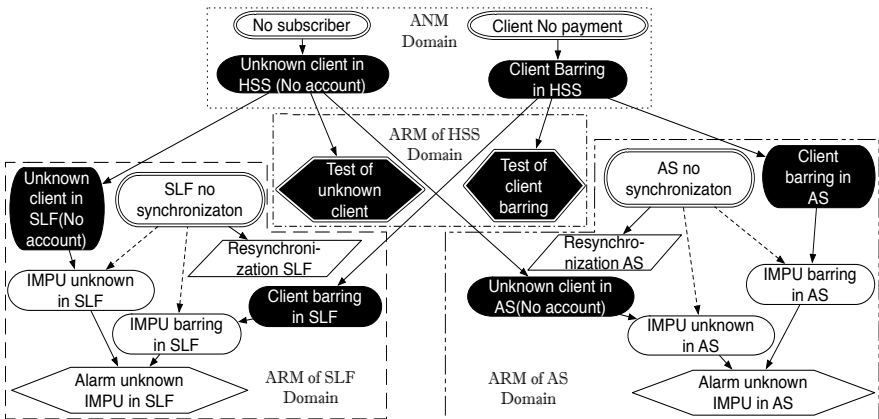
No subscriber

ANM Domain

Client No payment

Unknown client in HSS (No account)

Client Barring in HSS

ARM of HSS Domain

Test of unknown client

Test of client barring

Unknown client in SLF(No account)

SLF no synchronizaton

Resynchronization SLF

AS no synchronizaton

Client barring in AS

Resynchronization AS

IMPU unknown in SLF

Client barring in SLF

Unknown client in AS(No account)

IMPU barring in AS

IMPU barring in SLF

IMPU unknown in AS

Alarm unknown IMPU in SLF

ARM of SLF Domain

ARM of AS Domain

Alarm unknown IMPU in AS